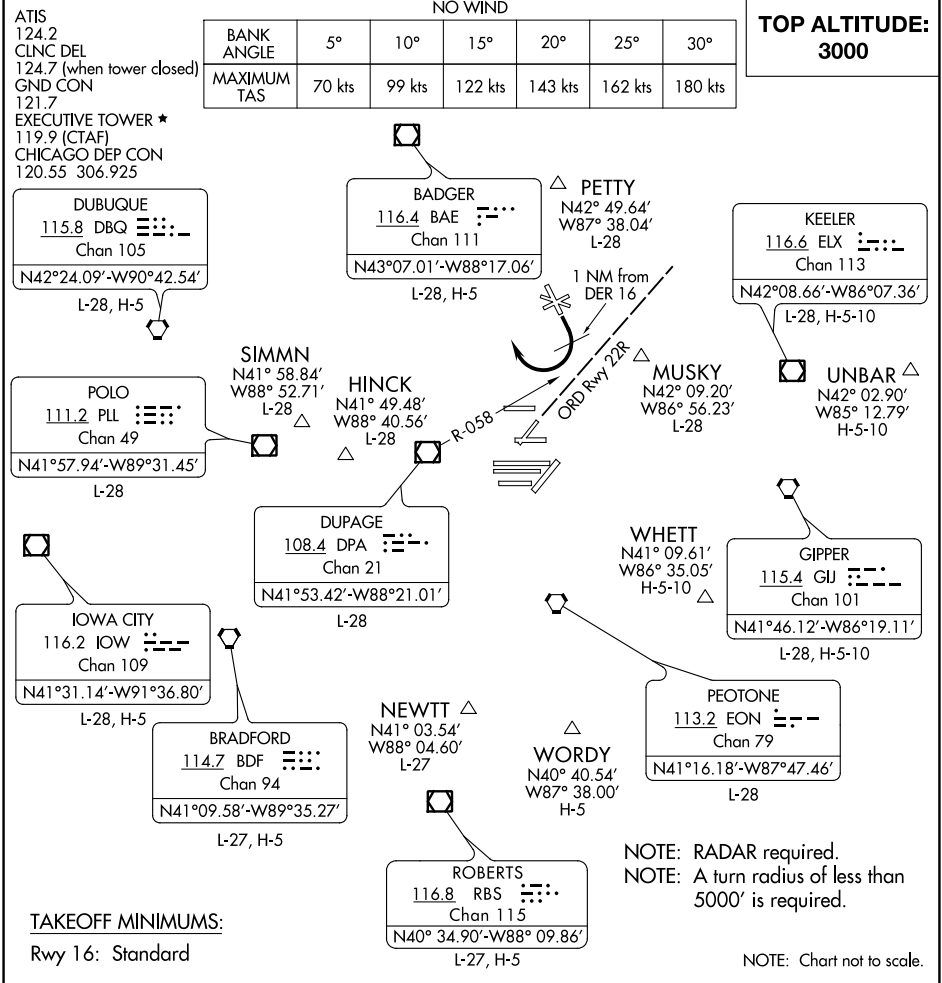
ATIS
124.2
CLNC DEL
124.7 (when tower closed)
GND CON
121.7
EXECUTIVE TOWER ★
119.9 (CTAF)
CHICAGO DEP CON
120.55 306.925

NO WIND

| BANK ANGLE | 5° | 10° | 15° | 20° | 25° | 30° |
|---|---|---|---|---|---|---|
| MAXIMUM TAS | 70 kts | 99 kts | 122 kts | 143 kts | 162 kts | 180 kts |

TOP ALTITUDE:
3000

DUBUQUE
115.8 DBQ
Chan 105
N42°24.09'-W90°42.54'
L-28, H-5

BADGER
116.4 BAE
Chan 111
N43°07.01'-W88°17.06'
L-28, H-5

PETTY
N42° 49.64'
W87° 38.04'
L-28

1 NM from
DER 16

KEELER
116.6 ELX
Chan 113
N42°08.66'-W86°07.36'
L-28, H-5-10

UNBAR
N42° 02.90'
W85° 12.79'
H-5-10

SIMMN
N41° 58.84'
W88° 52.71'
L-28

HINCK
N41° 49.48'
W88° 40.56'
L-28

R-058

ORD Rwy 22R

MUSKY
N42° 09.20'
W86° 56.23'
L-28

POLO
111.2 PLL
Chan 49
N41°57.94'-W89°31.45'
L-28

DUPAGE
108.4 DPA
Chan 21
N41°53.42'-W88°21.01'
L-28

WHETT
N41° 09.61'
W86° 35.05'
H-5-10

GIPPER
115.4 GIJ
Chan 101
N41°46.12'-W86°19.11'
L-28, H-5-10

IOWA CITY
116.2 IOW
Chan 109
N41°31.14'-W91°36.80'
L-28, H-5

BRADFORD
114.7 BDF
Chan 94
N41°09.58'-W89°35.27'
L-27, H-5

NEWTT
N41° 03.54'
W88° 04.60'
L-27

WORDY
N40° 40.54'
W87° 38.00'
H-5

PEOTONE
113.2 EON
Chan 79
N41°16.18'-W87°47.46'
L-28

ROBERTS
116.8 RBS
Chan 115
N40° 34.90'-W88° 09.86'
L-27, H-5

NOTE: RADAR required.
NOTE: A turn radius of less than 5000' is required.

TAKEOFF MINIMUMS:
Rwy 16: Standard

NOTE: Chart not to scale.